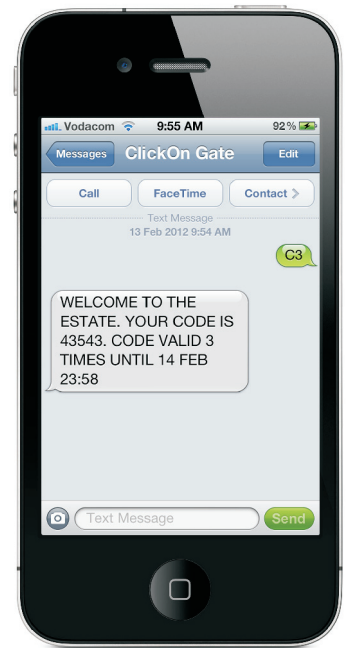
Vodacom 9:55 AM 92 %

Messages ClickOn Gate Edit

Call FaceTime Contact >

Text Message
13 Feb 2012 9:54 AM

C3

WELCOME TO THE ESTATE. YOUR CODE IS 43543. CODE VALID 3 TIMES UNTIL 14 FEB 23:58

Text Message Send